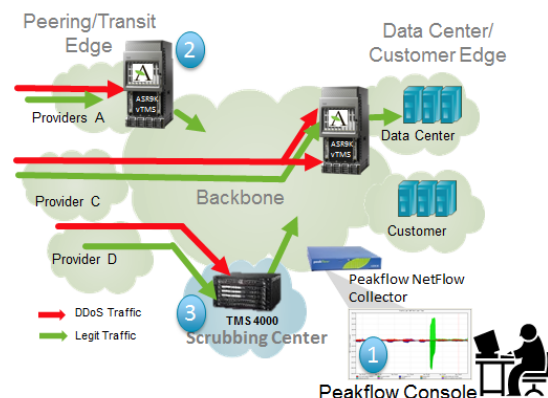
Peering/Transit Edge

2

Data Center/ Customer Edge

ASR9K vTMS

Providers A

ASR9K vTMS

Data Center

Backbone

Provider C

Customer

Provider D

Peakflow NetFlow Collector

DDoS Traffic

Legit Traffic

3

TMS 4000

Scrubbing Center

1

Peakflow Console